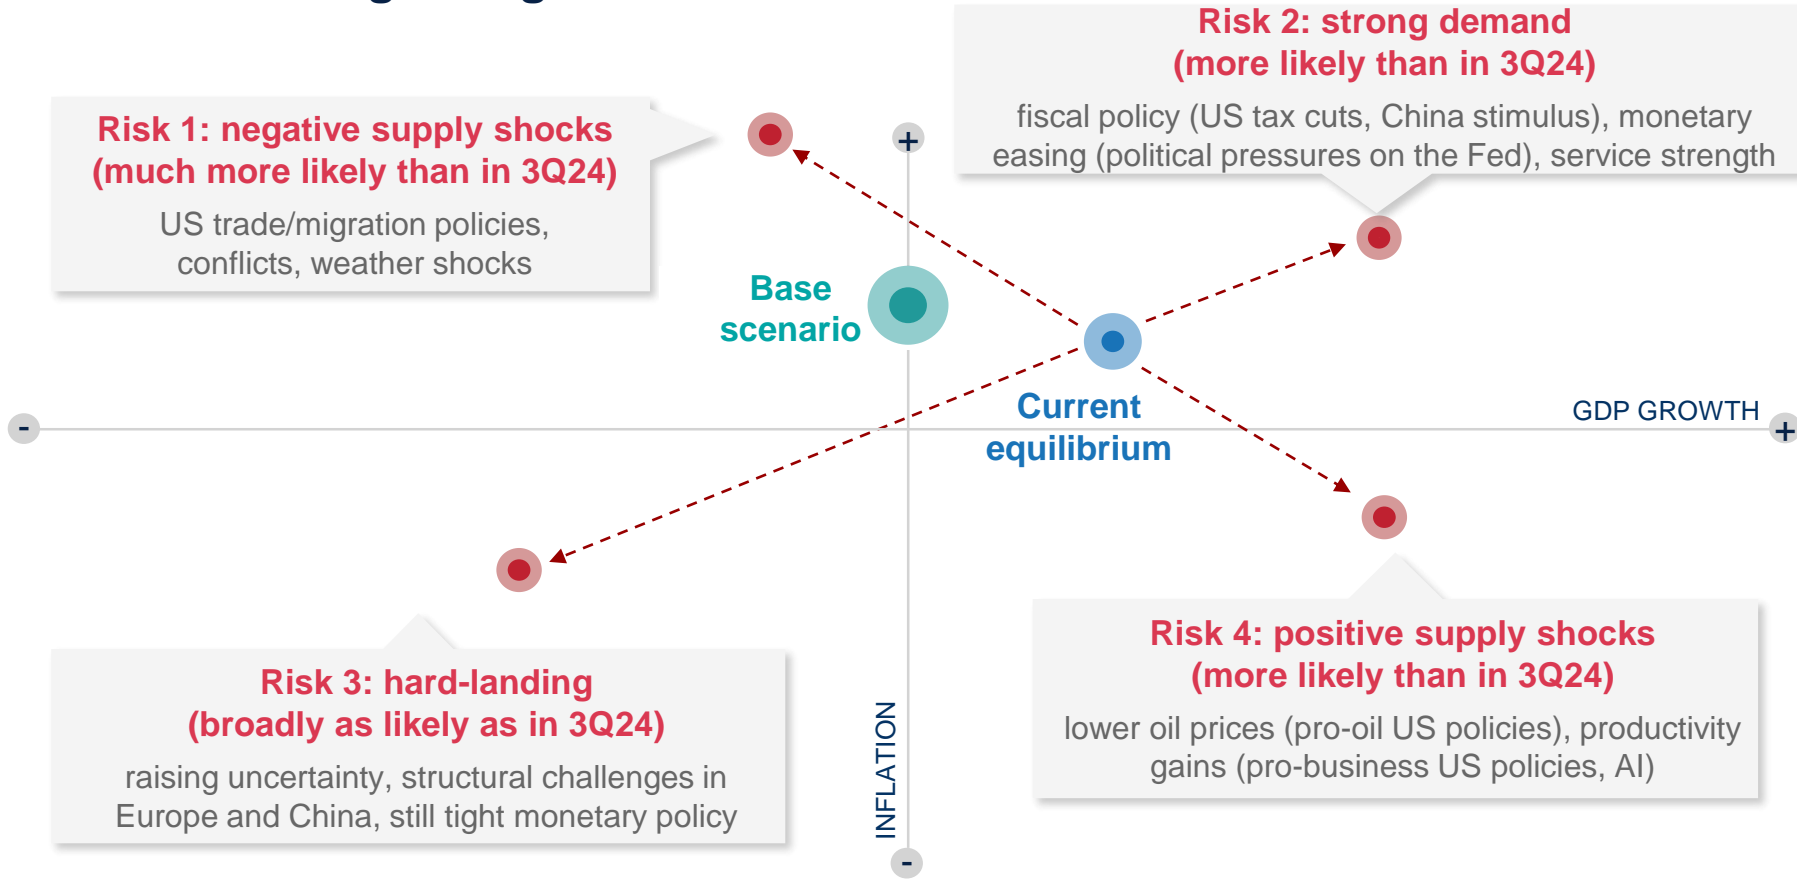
Risk 1: negative supply shocks
(much more likely than in 3Q24)

US trade/migration policies, conflicts, weather shocks

Risk 2: strong demand
(more likely than in 3Q24)

fiscal policy (US tax cuts, China stimulus), monetary easing (political pressures on the Fed), service strength

+

Base scenario

Current equilibrium

-

GDP GROWTH

+

Risk 3: hard-landing
(broadly as likely as in 3Q24)

raising uncertainty, structural challenges in Europe and China, still tight monetary policy

INFLATION

-

Risk 4: positive supply shocks
(more likely than in 3Q24)

lower oil prices (pro-oil US policies), productivity gains (pro-business US policies, AI)